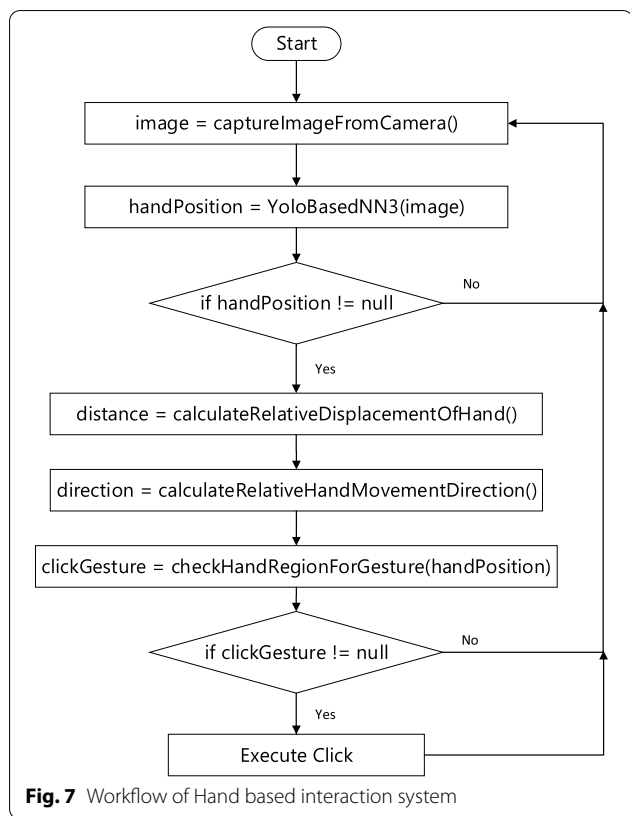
Start

image = captureImageFromCamera()

handPosition = YoloBasedNN3(image)

if handPosition != null

No

Yes

distance = calculateRelativeDisplacementOfHand()

direction = calculateRelativeHandMovementDirection()

clickGesture = checkHandRegionForGesture(handPosition)

if clickGesture != null

No

Yes

Execute Click

**Fig. 7** Workflow of Hand based interaction system